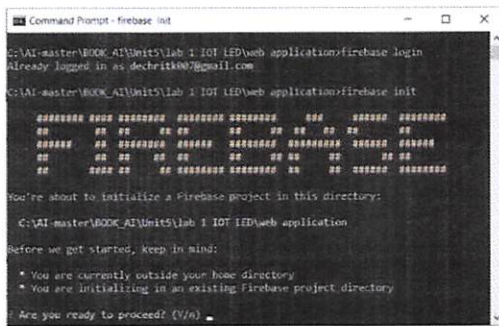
Command Prompt - firebase init

C:\AI-master\BOOK_AI\Unit5\lab 1 IOT LED\web application>firebase login
Already logged in as dechritk007@gmail.com

C:\AI-master\BOOK_AI\Unit5\lab 1 IOT LED\web application>firebase init

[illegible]

You're about to initialize a Firebase project in this directory:

C:\AI-master\BOOK_AI\Unit5\lab 1 IOT LED\web application

Before we get started, keep in mind:

* You are currently outside your home directory
* You are initializing in an existing Firebase project directory

? Are you ready to proceed? (Y/n)